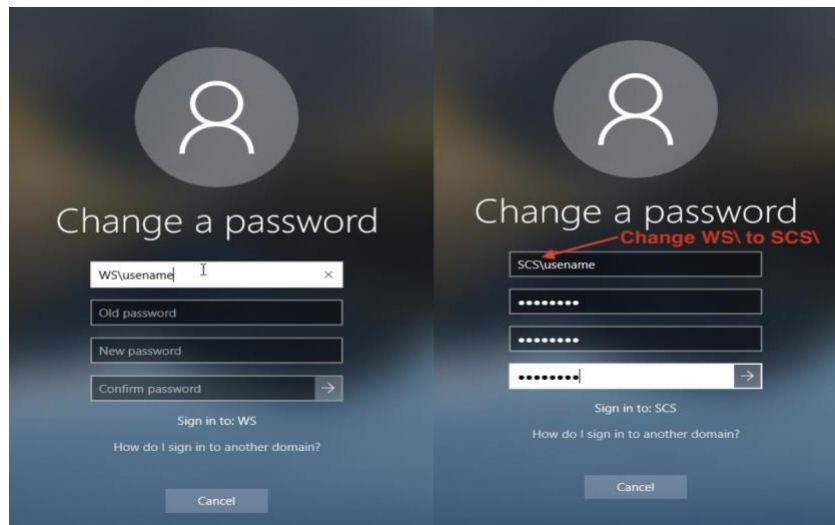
Change a password

WS\usename

Old password

New password

Confirm password

Sign in to: WS

How do I sign in to another domain?

Cancel

Change a password

Change WS\ to SCS\

SCS\usename

••••••••

••••••••

••••••••

Sign in to: SCS

How do I sign in to another domain?

Cancel